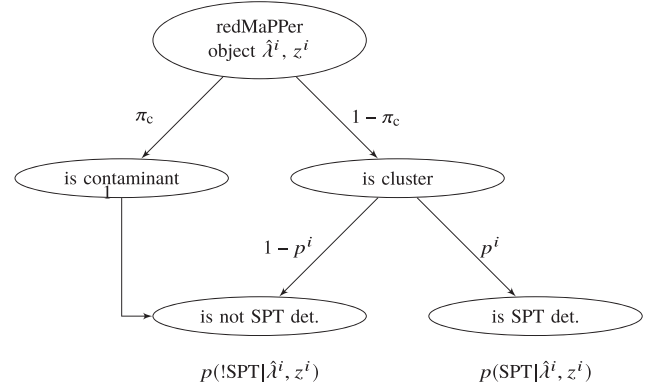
redMaPPer
object $\hat{\lambda}^i$, $z^i$

$\pi_c$

$1 - \pi_c$

is contaminant

1

is cluster

$1 - p^i$

$p^i$

is not SPT det.

is SPT det.

$p(!\mathrm{SPT}|\hat{\lambda}^i, z^i)$

$p(\mathrm{SPT}|\hat{\lambda}^i, z^i)$